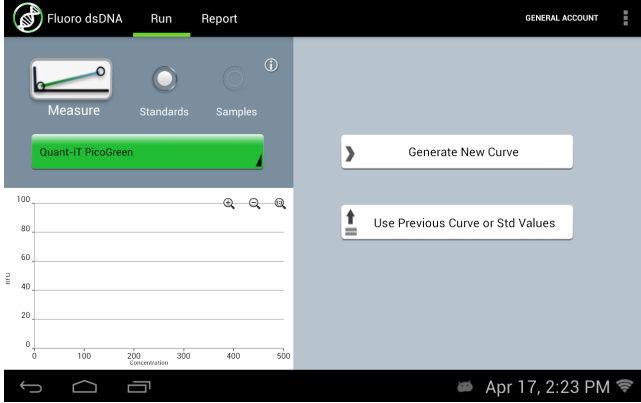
Fluoro dsDNA Run Report GENERAL ACCOUNT

Measure Standards Samples

Quant-iT PicoGreen

Generate New Curve

Use Previous Curve or Std Values

100
80
60
40
20
0
RFU
0 100 200 300 400 500
Concentration

Apr 17, 2:23 PM